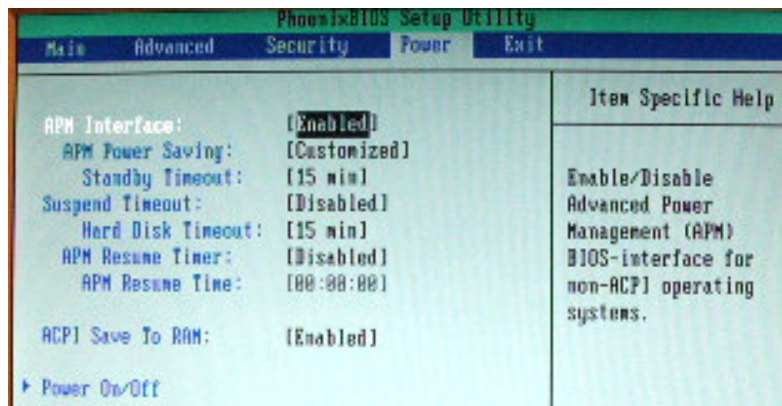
PhoenixBIOS Setup Utility

Main Advanced Security Power Exit

APM Interface: [Enabled]
APM Power Saving: [Customized]
Standby Timeout: [15 min]
Suspend Timeout: [Disabled]
Hard Disk Timeout: [15 min]
APM Resume Timer: [Disabled]
APM Resume Time: [00:00:00]

ACPI Save To RAM: [Enabled]

▸ Power On/Off

Item Specific Help

Enable/Disable Advanced Power Management (APM) BIOS-interface for non-ACPI operating systems.